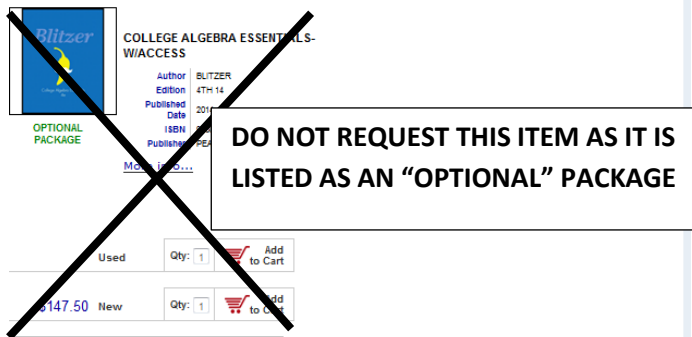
Blitzer

COLLEGE ALGEBRA ESSENTIALS-W/ACCESS

| | |
|---|---|
| Author | BLITZER |
| Edition | 4TH 14 |
| Published Date | 201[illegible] |
| ISBN | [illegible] |
| Publisher | PEA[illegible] |

OPTIONAL PACKAGE

More info...

DO NOT REQUEST THIS ITEM AS IT IS LISTED AS AN "OPTIONAL" PACKAGE

Used Qty: 1 Add to Cart

$147.50 New Qty: 1 Add to Cart